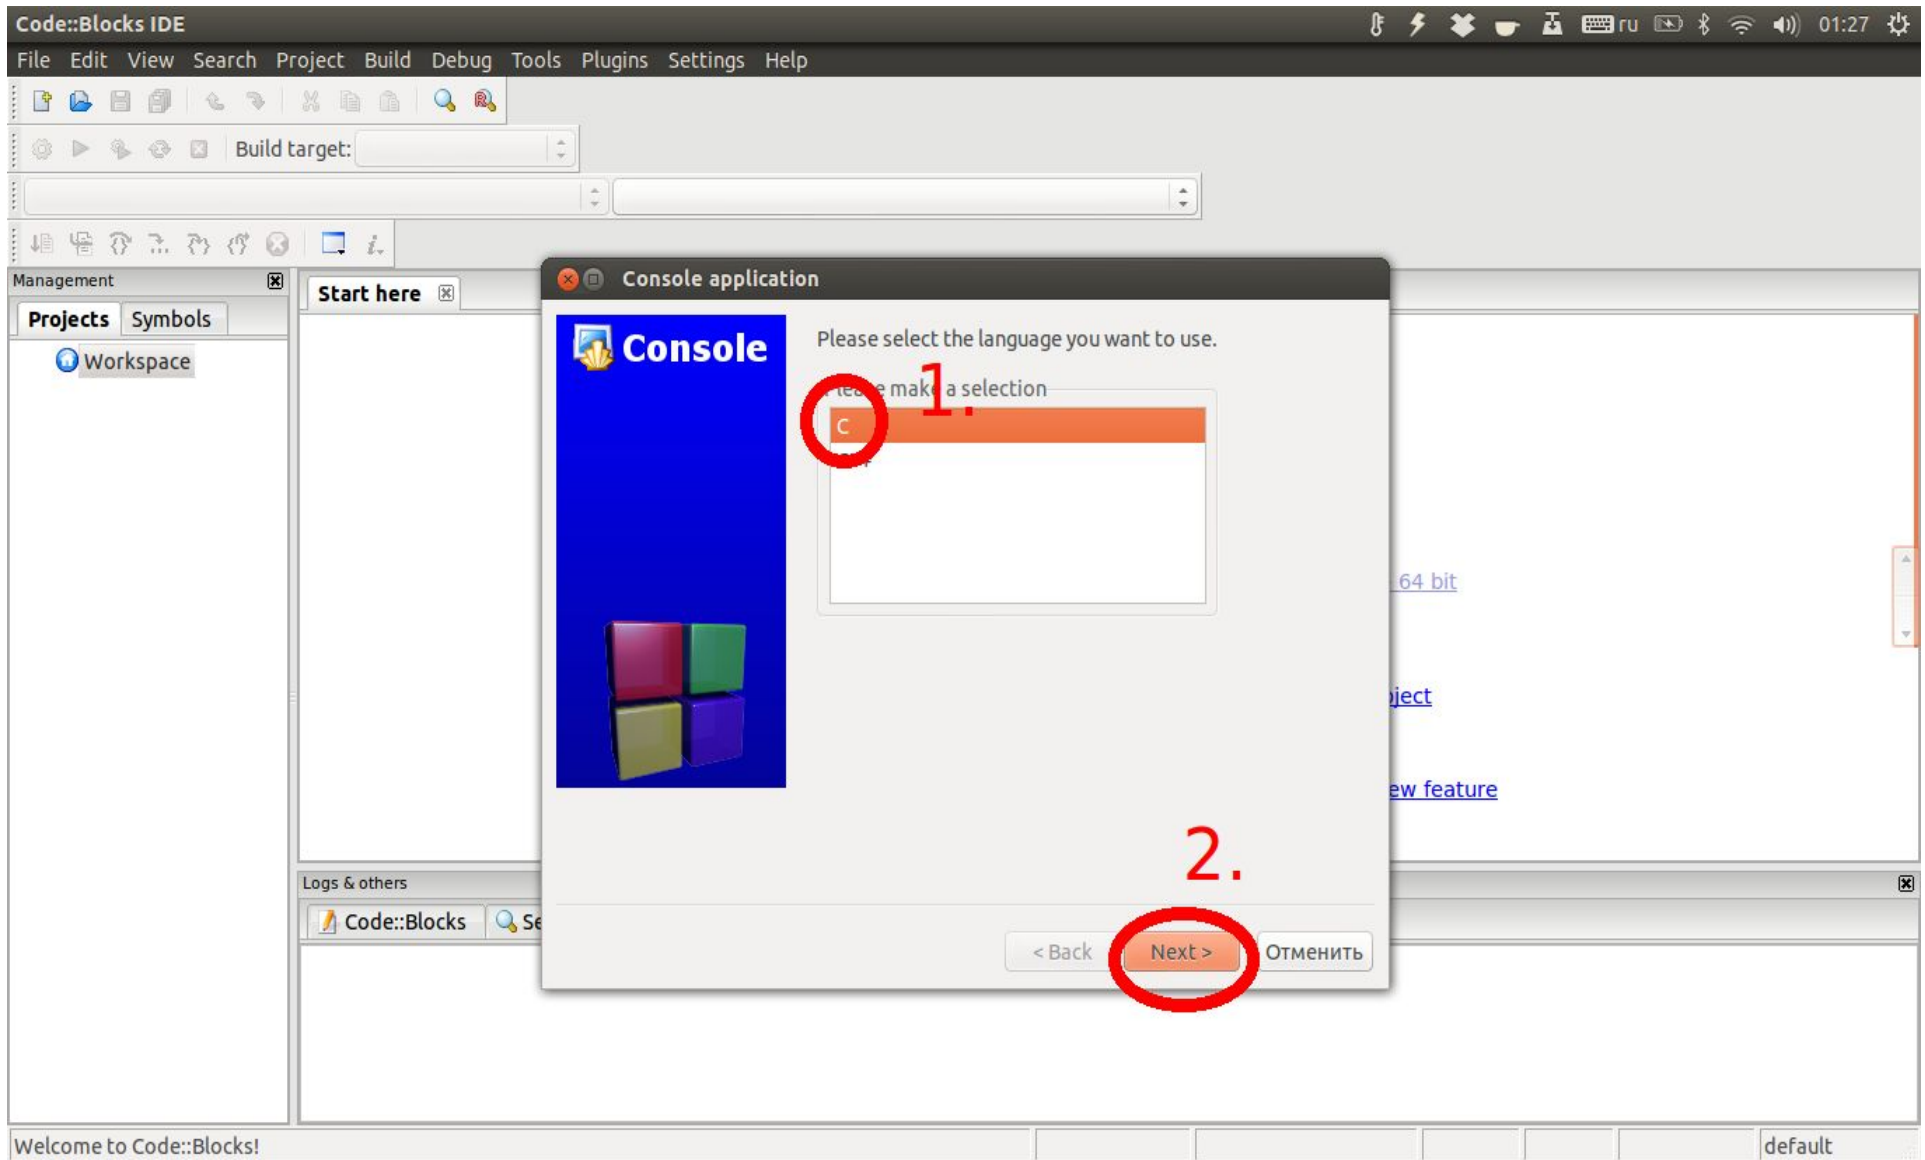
Code::Blocks IDE
ru 01:27

File Edit View Search Project Build Debug Tools Plugins Settings Help

Build target:

Management
Projects Symbols
Workspace

Start here

Console application

Console

Please select the language you want to use.

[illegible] mak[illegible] a selection
1.
C
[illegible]

64 bit
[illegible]ject
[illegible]ew feature

2.

< Back Next > Отменить

Logs & others
Code::Blocks Se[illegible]

Welcome to Code::Blocks!
default